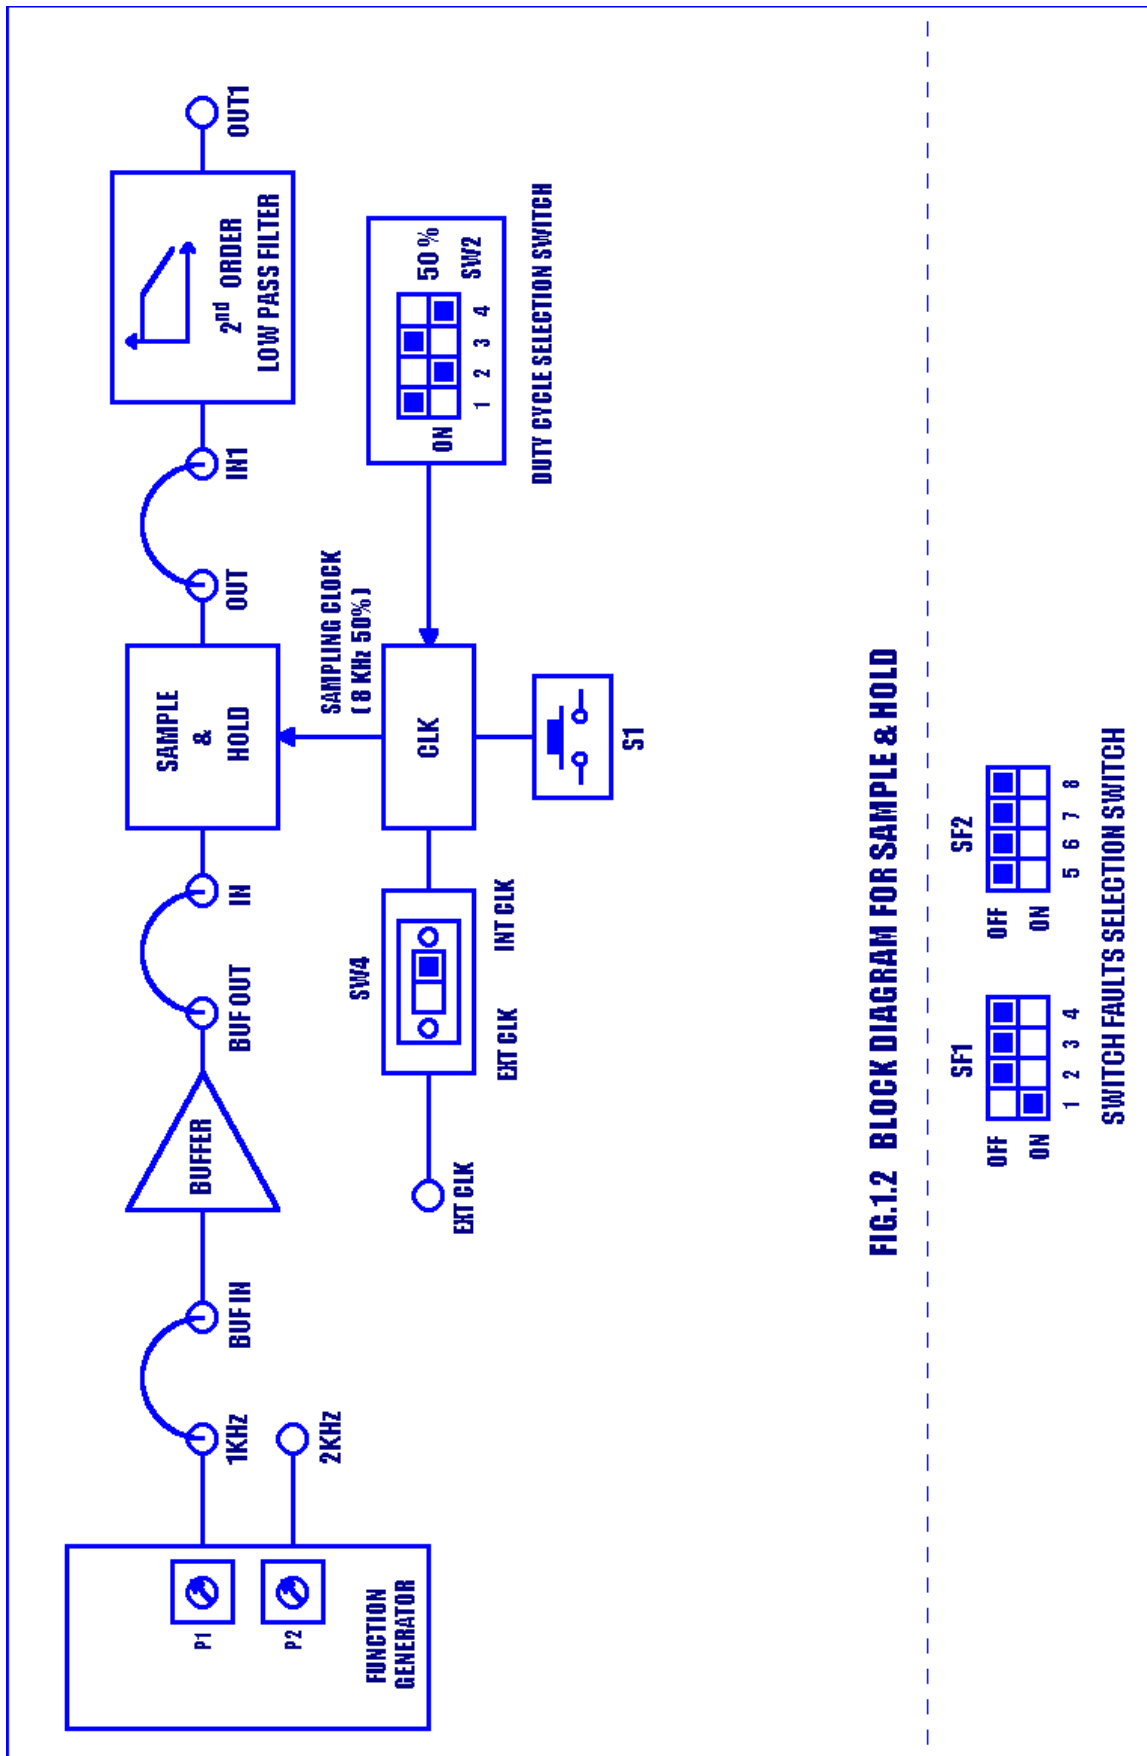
FUNCTION GENERATOR

P1

P2

1KHz

2KHz

BUF IN

BUFFER

BUF OUT

IN

SAMPLE & HOLD

OUT

IN1

$2^{nd}$ ORDER LOW PASS FILTER

OUT1

SAMPLING CLOCK ( 8 KHz 50% )

CLK

S1

SW4

EXT CLK

INT CLK

EXT CLK

ON

1 2 3 4

50 %

SW2

DUTY CYCLE SELECTION SWITCH

FIG.1.2 BLOCK DIAGRAM FOR SAMPLE & HOLD

SF1

OFF

ON

1 2 3 4

SF2

OFF

ON

5 6 7 8

SWITCH FAULTS SELECTION SWITCH